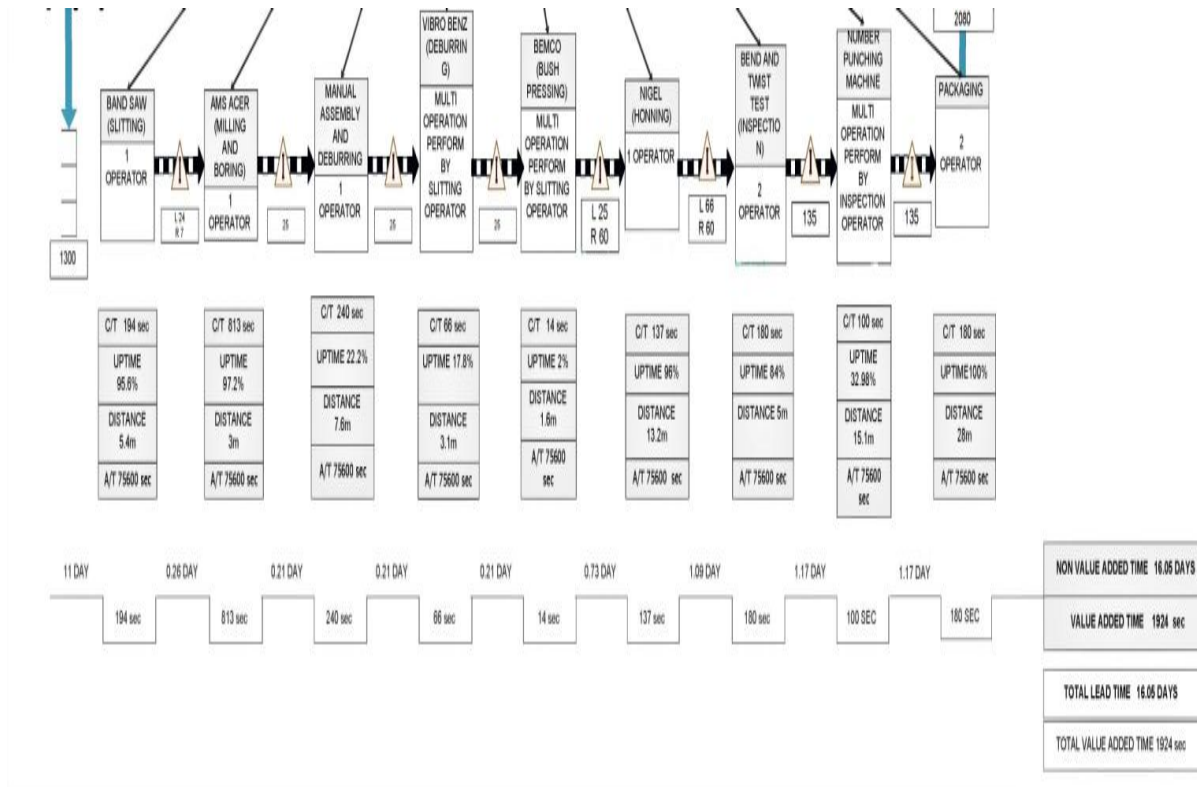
2080

BAND SAW (SLITTING)
1 OPERATOR

AMS ACER (MILLING AND BORING)
1 OPERATOR

MANUAL ASSEMBLY AND DEBURRING
1 OPERATOR

VIBRO BENZ (DEBURRIN G)
MULTI OPERATION PERFORM BY SLITTING OPERATOR

BEMCO (BUSH PRESSING)
MULTI OPERATION PERFORM BY SLITTING OPERATOR

NIGEL (HONNING)
1 OPERATOR

BEND AND TWIST TEST (INSPECTIO N)
2 OPERATOR

NUMBER PUNCHING MACHINE
MULTI OPERATION PERFORM BY INSPECTION OPERATOR

PACKAGING
2 OPERATOR

1300

L 24 R 7

26

26

26

L 25 R 60

L 66 R 60

135

135

C/T 194 sec
UPTIME 95.6%
DISTANCE 5.4m
A/T 75600 sec

C/T 813 sec
UPTIME 97.2%
DISTANCE 3m
A/T 75600 sec

C/T 240 sec
UPTIME 22.2%
DISTANCE 7.6m
A/T 75600 sec

C/T 66 sec
UPTIME 17.8%
DISTANCE 3.1m
A/T 75600 sec

C/T 14 sec
UPTIME 2%
DISTANCE 1.6m
A/T 75600 sec

C/T 137 sec
UPTIME 96%
DISTANCE 13.2m
A/T 75600 sec

C/T 180 sec
UPTIME 84%
DISTANCE 5m
A/T 75600 sec

C/T 100 sec
UPTIME 32.98%
DISTANCE 15.1m
A/T 75600 sec

C/T 180 sec
UPTIME100%
DISTANCE 28m
A/T 75600 sec

11 DAY
194 sec
0.26 DAY
813 sec
0.21 DAY
240 sec
0.21 DAY
66 sec
0.21 DAY
14 sec
0.73 DAY
137 sec
1.09 DAY
180 sec
1.17 DAY
100 SEC
1.17 DAY
180 SEC

NON VALUE ADDED TIME 16.05 DAYS
VALUE ADDED TIME 1924 sec

TOTAL LEAD TIME 16.05 DAYS
TOTAL VALUE ADDED TIME 1924 sec